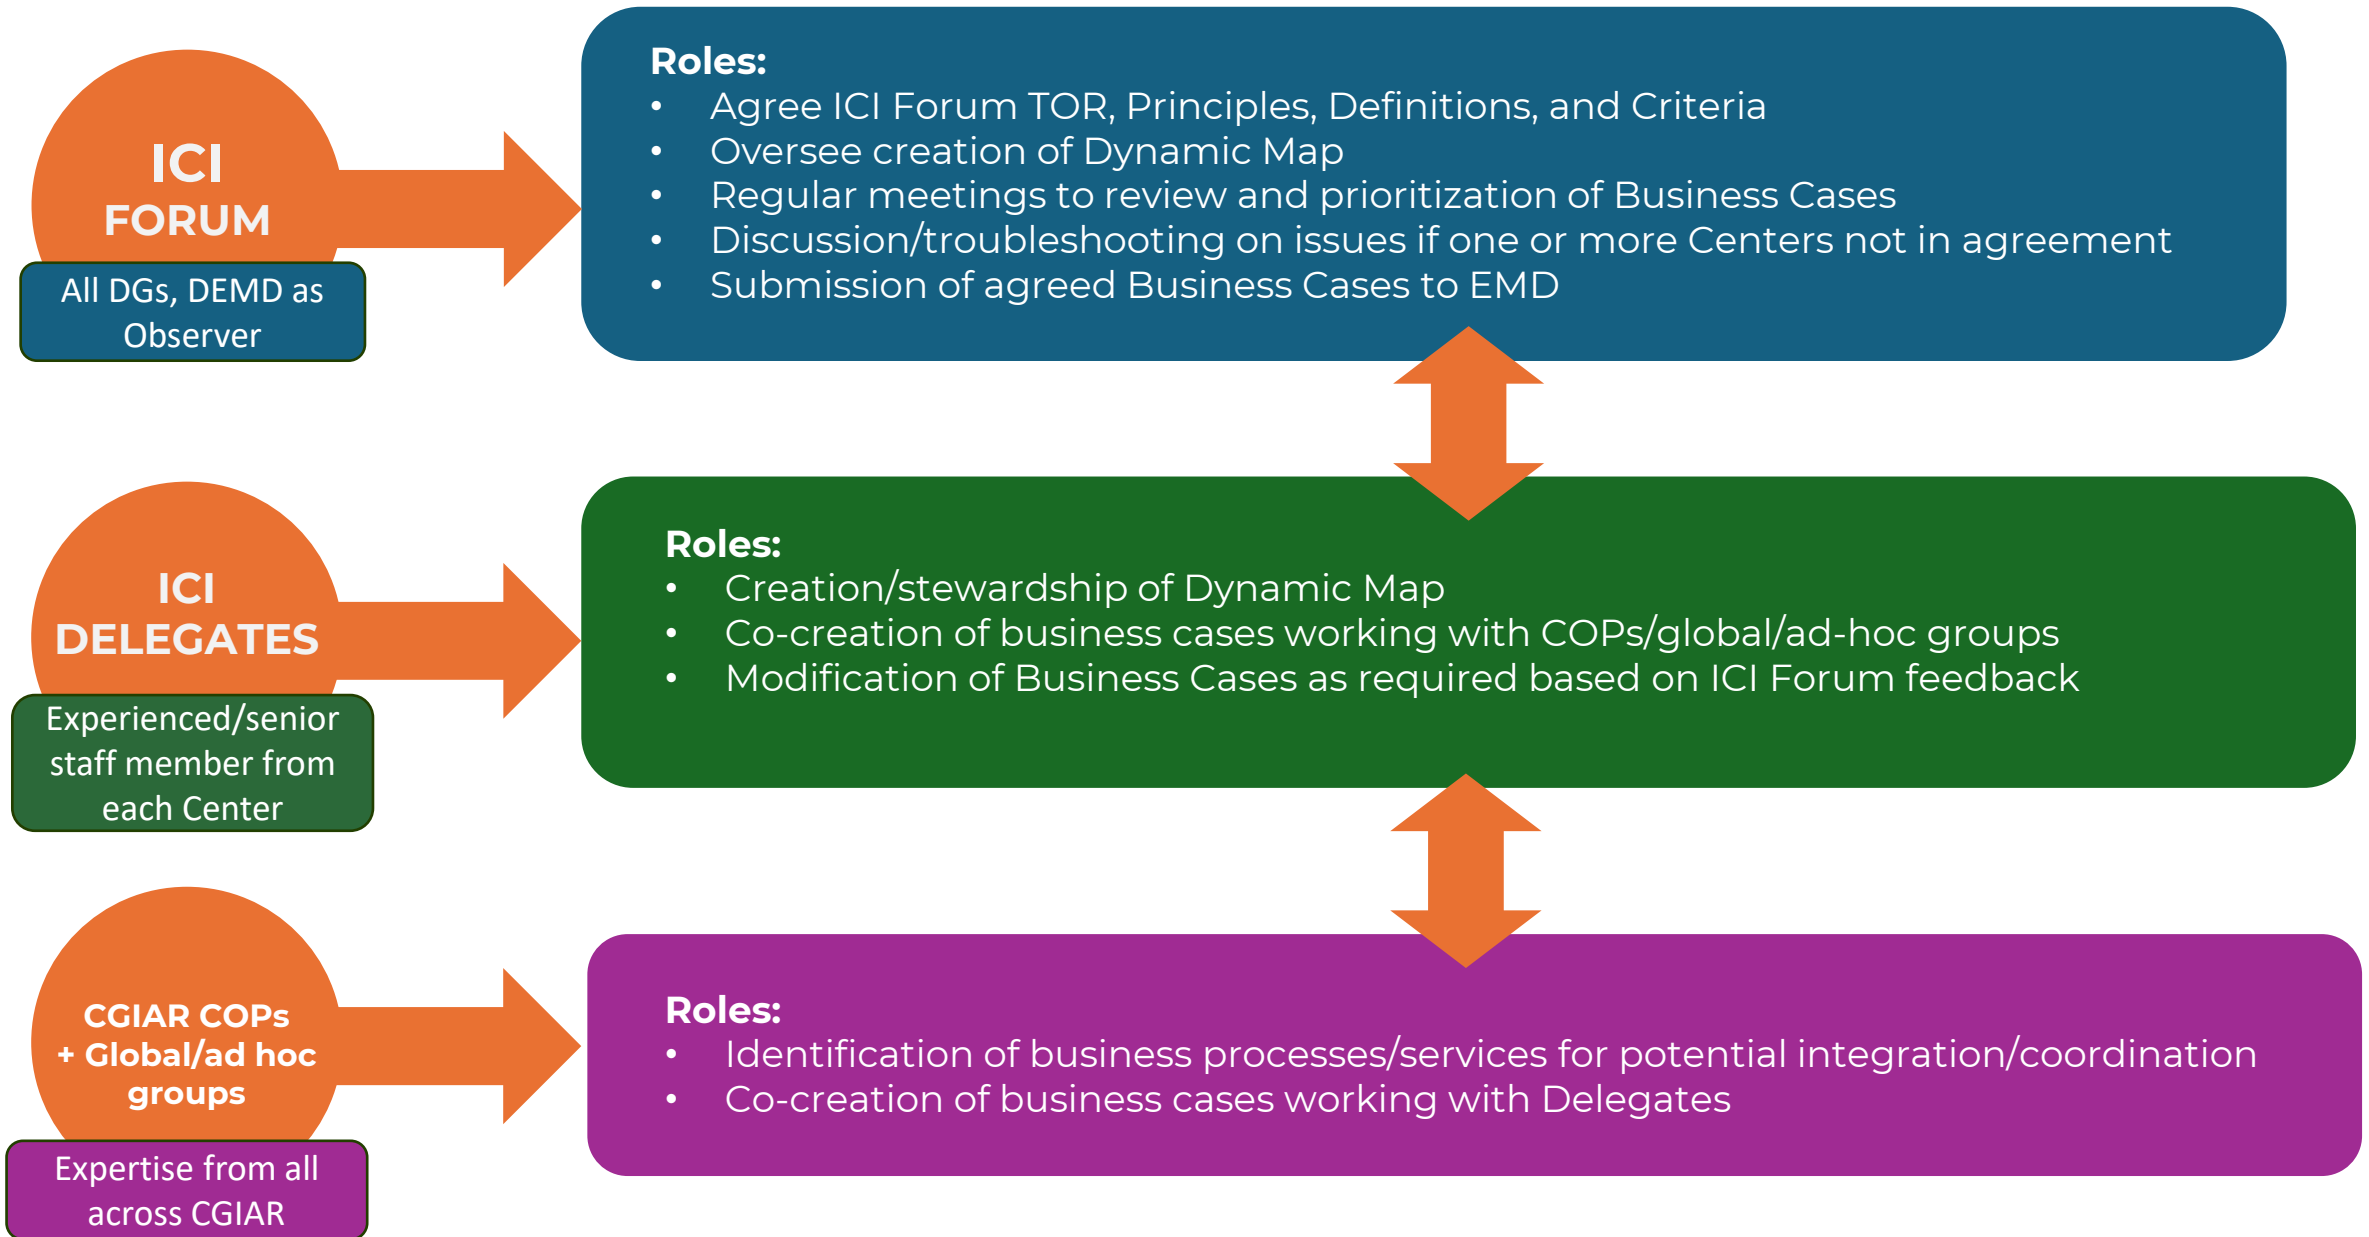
ICI
FORUM

All DGs, DEMD as Observer

Roles:
• Agree ICI Forum TOR, Principles, Definitions, and Criteria
• Oversee creation of Dynamic Map
• Regular meetings to review and prioritization of Business Cases
• Discussion/troubleshooting on issues if one or more Centers not in agreement
• Submission of agreed Business Cases to EMD

ICI
DELEGATES

Experienced/senior staff member from each Center

Roles:
• Creation/stewardship of Dynamic Map
• Co-creation of business cases working with COPs/global/ad-hoc groups
• Modification of Business Cases as required based on ICI Forum feedback

CGIAR COPs
+ Global/ad hoc groups

Expertise from all across CGIAR

Roles:
• Identification of business processes/services for potential integration/coordination
• Co-creation of business cases working with Delegates